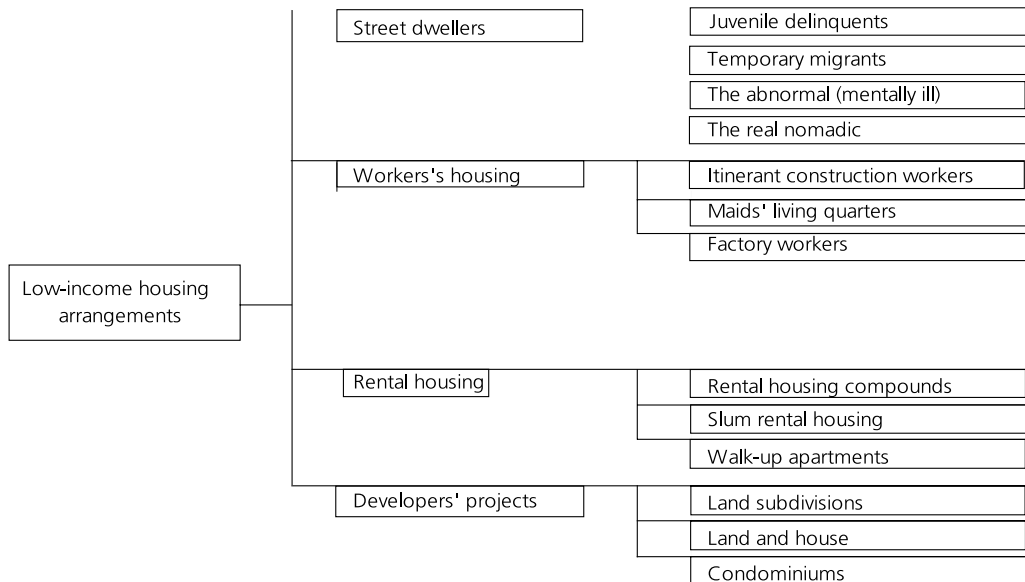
Low-income housing arrangements

Street dwellers

Juvenile delinquents

Temporary migrants

The abnormal (mentally ill)

The real nomadic

Workers's housing

Itinerant construction workers

Maids' living quarters

Factory workers

Rental housing

Rental housing compounds

Slum rental housing

Walk-up apartments

Developers' projects

Land subdivisions

Land and house

Condominiums